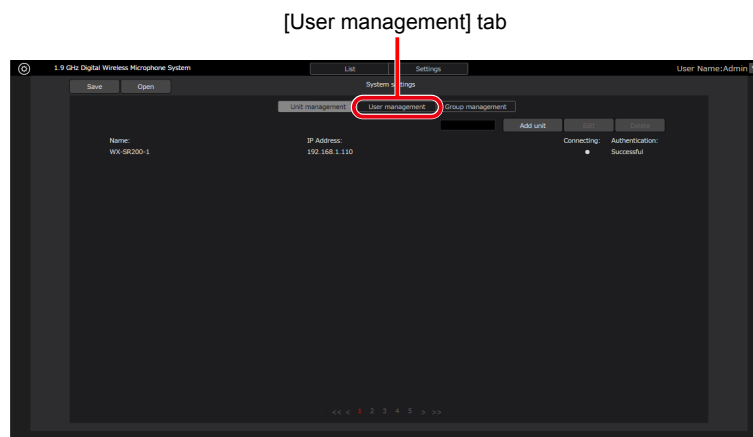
[User management] tab

1.9 GHz Digital Wireless Microphone System

List

Settings

User Name:Admin

Save

Open

System settings

Unit management

User management

Group management

Add unit

Edit

Delete

Name:

WX-SR200-1

IP Address:

192.168.1.110

Connecting:

Authentication:

Successful

<< < 1 2 3 4 5 > >>